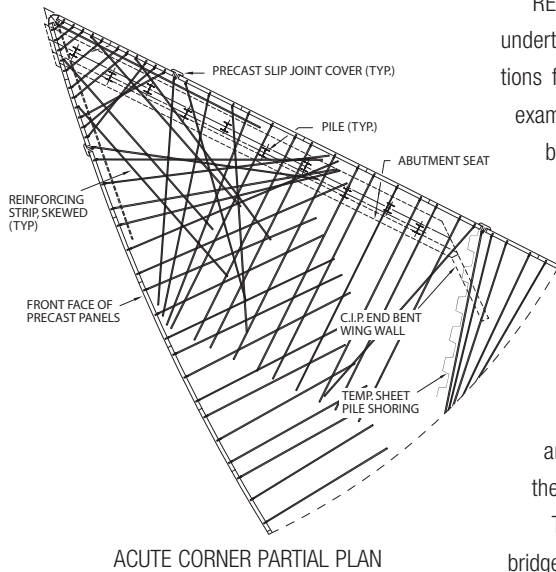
PRECAST SLIP JOINT COVER (TYP.)

PILE (TYP.)

ABUTMENT SEAT

REINFORCING STRIP, SKEWED (TYP)

FRONT FACE OF PRECAST PANELS

C.I.P. END BENT WING WALL

TEMP. SHEET PILE SHORING

ACUTE CORNER PARTIAL PLAN

RE
undert
tions f
exam
b

ar
the
T
bridge